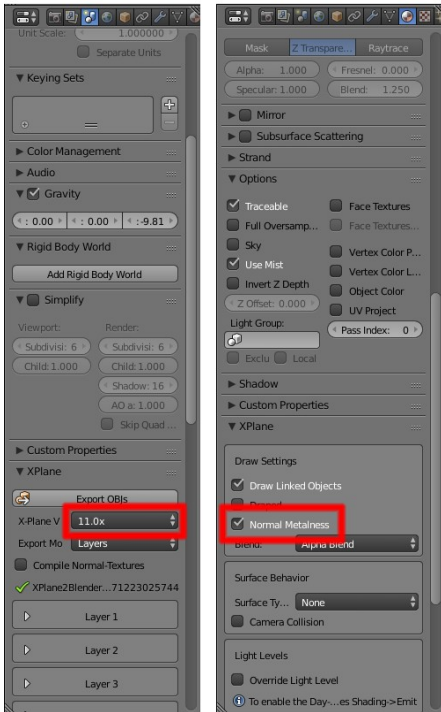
Unit Scale: 1.000000
Separate Units
Keying Sets
Color Management
Audio
Gravity
: 0.00
: 0.00
: -9.81
Rigid Body World
Add Rigid Body World
Simplify
Viewport:
Render:
Subdivi: 6
Subdivi: 6
Child: 1.000
Child: 1.000
Shadow: 16
AO a: 1.000
Skip Quad ...
Custom Properties
XPlane
Export OBJs
X-Plane V
11.0x
Export Mo
Layers
Compile Normal-Textures
XPlane2Blender...71223025744
Layer 1
Layer 2
Layer 3

Mask
Z Transpare...
Raytrace
Alpha: 1.000
Fresnel: 0.000
Specular: 1.000
Blend: 1.250
Mirror
Subsurface Scattering
Strand
Options
Traceable
Face Textures
Full Oversamp...
Face Textures...
Sky
Vertex Color P...
Use Mist
Vertex Color L...
Invert Z Depth
Object Color
Z Offset: 0.000
UV Project
Light Group:
Pass Index: 0
Exclu
Local
Shadow
Custom Properties
XPlane
Draw Settings
Draw Linked Objects
Normal Metalness
Blend:
Alpha Blend
Surface Behavior
Surface Ty...
None
Camera Collision
Light Levels
Override Light Level
To enable the Day-...es Shading->Emit